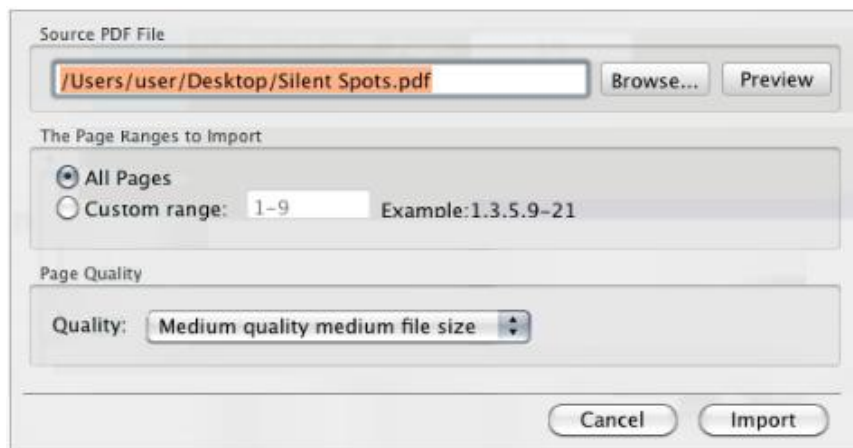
Source PDF File

/Users/user/Desktop/Silent Spots.pdf

Browse...

Preview

The Page Ranges to Import

All Pages

Custom range: 1-9

Example:1.3.5.9-21

Page Quality

Quality: Medium quality medium file size

Cancel

Import